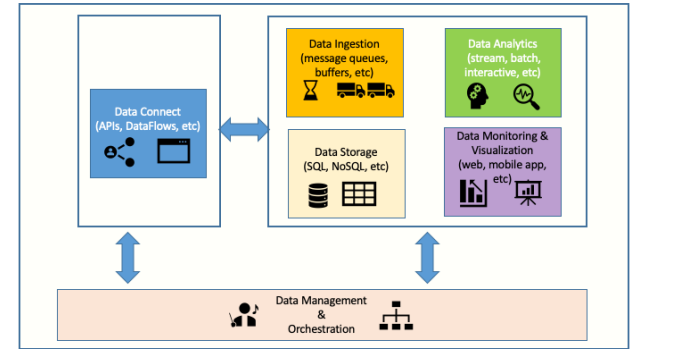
Data Connect (APIs, DataFlows, etc)

Data Ingestion (message queues, buffers, etc)

Data Analytics (stream, batch, interactive, etc)

Data Storage (SQL, NoSQL, etc)

Data Monitoring & Visualization (web, mobile app, etc)

Data Management & Orchestration